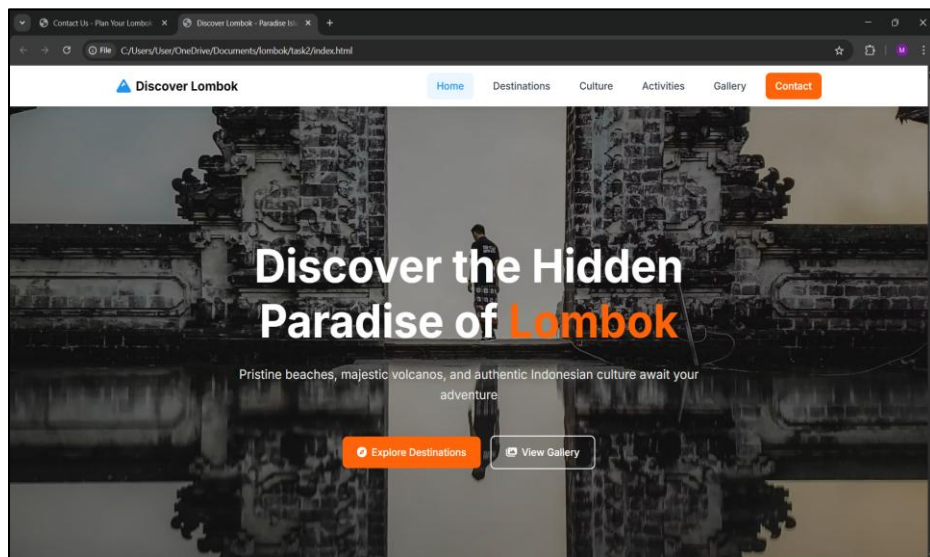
Contact Us - Plan Your Lombok ×
Discover Lombok - Paradise Isl ×
+

File C:/Users/User/OneDrive/Documents/lombok/task2/index.html

M

Discover Lombok

Home
Destinations
Culture
Activities
Gallery
Contact

Discover the Hidden Paradise of Lombok

Pristine beaches, majestic volcanos, and authentic Indonesian culture await your adventure

Explore Destinations
View Gallery